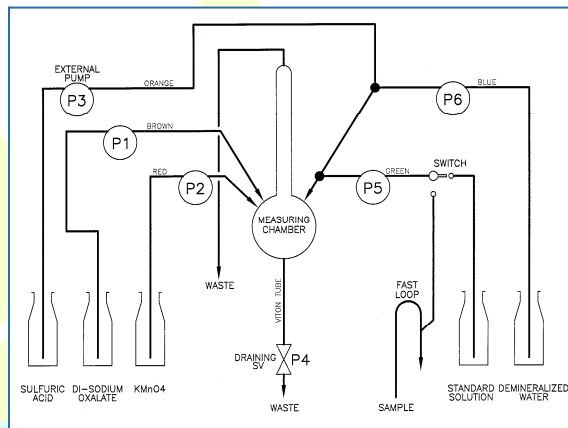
EXTERNAL PUMP
P3
ORANGE
BLUE
P6
BROWN
P1
RED
P2
GREEN
P5
SWITCH
MEASURING CHAMBER
WASTE
VITON TUBE
FAST LOOP
DRAINING SV
P4
WASTE
SULFURIC ACID
DI-SODIUM OXALATE
KMnO4
SAMPLE
STANDARD SOLUTION
DEMINERALIZED WATER